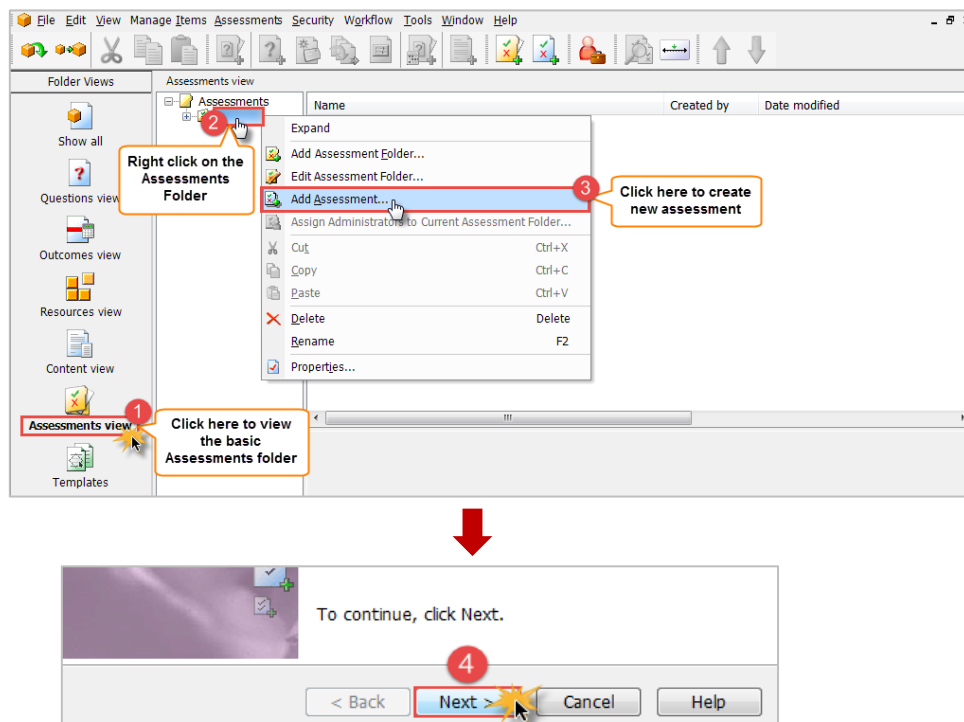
File Edit View Manage Items Assessments Security Workflow Tools Window Help

Folder Views

Show all

Questions view

Outcomes view

Resources view

Content view

Assessments view

Templates

Assessments view

Assessments

2

Right click on the Assessments Folder

Name

Created by

Date modified

Expand

Add Assessment Folder...

Edit Assessment Folder...

Add Assessment...

Assign Administrators to Current Assessment Folder...

Cut Ctrl+X

Copy Ctrl+C

Paste Ctrl+V

Delete Delete

Rename F2

Properties...

3

Click here to create new assessment

1

Click here to view the basic Assessments folder

To continue, click Next.

4

< Back

Next >

Cancel

Help